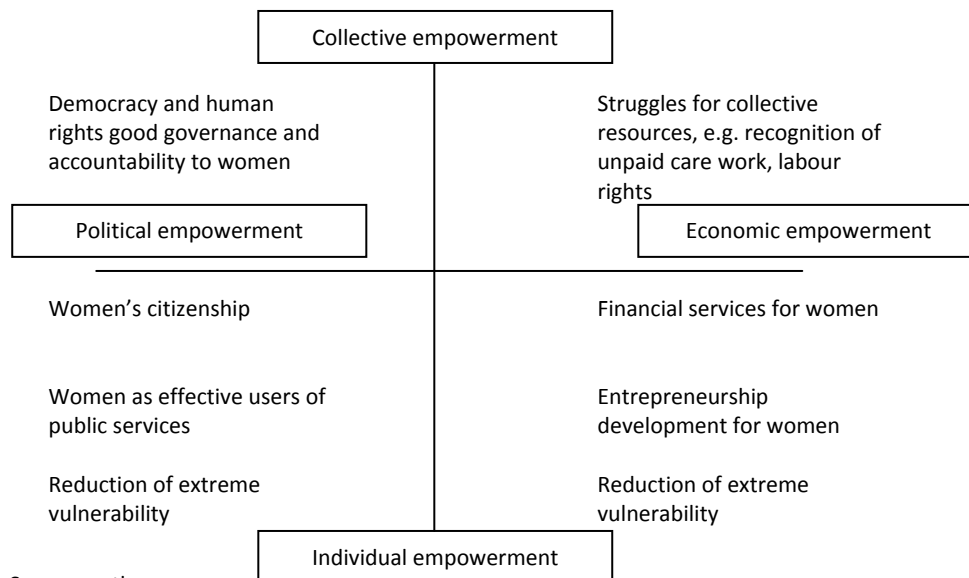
Collective empowerment

Democracy and human rights good governance and accountability to women

Struggles for collective resources, e.g. recognition of unpaid care work, labour rights

Political empowerment

Economic empowerment

Women's citizenship

Financial services for women

Women as effective users of public services

Entrepreneurship development for women

Reduction of extreme vulnerability

Reduction of extreme vulnerability

Individual empowerment